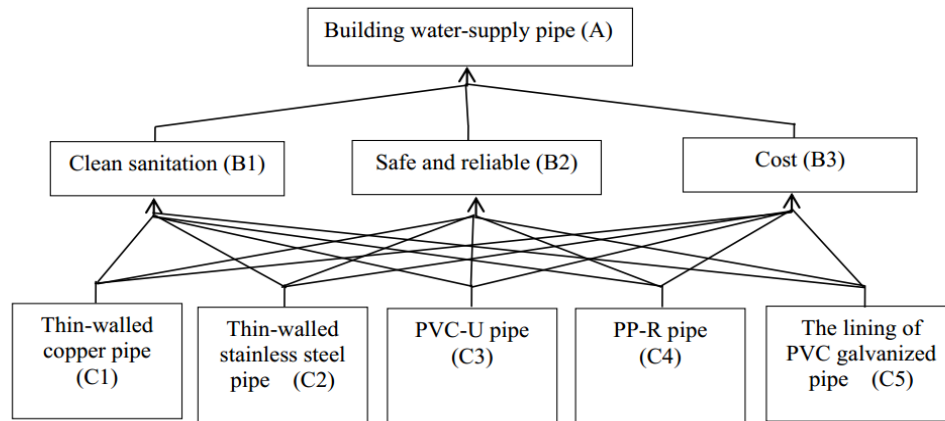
Building water-supply pipe (A)

Clean sanitation (B1)

Safe and reliable (B2)

Cost (B3)

Thin-walled copper pipe (C1)

Thin-walled stainless steel pipe (C2)

PVC-U pipe (C3)

PP-R pipe (C4)

The lining of PVC galvanized pipe (C5)